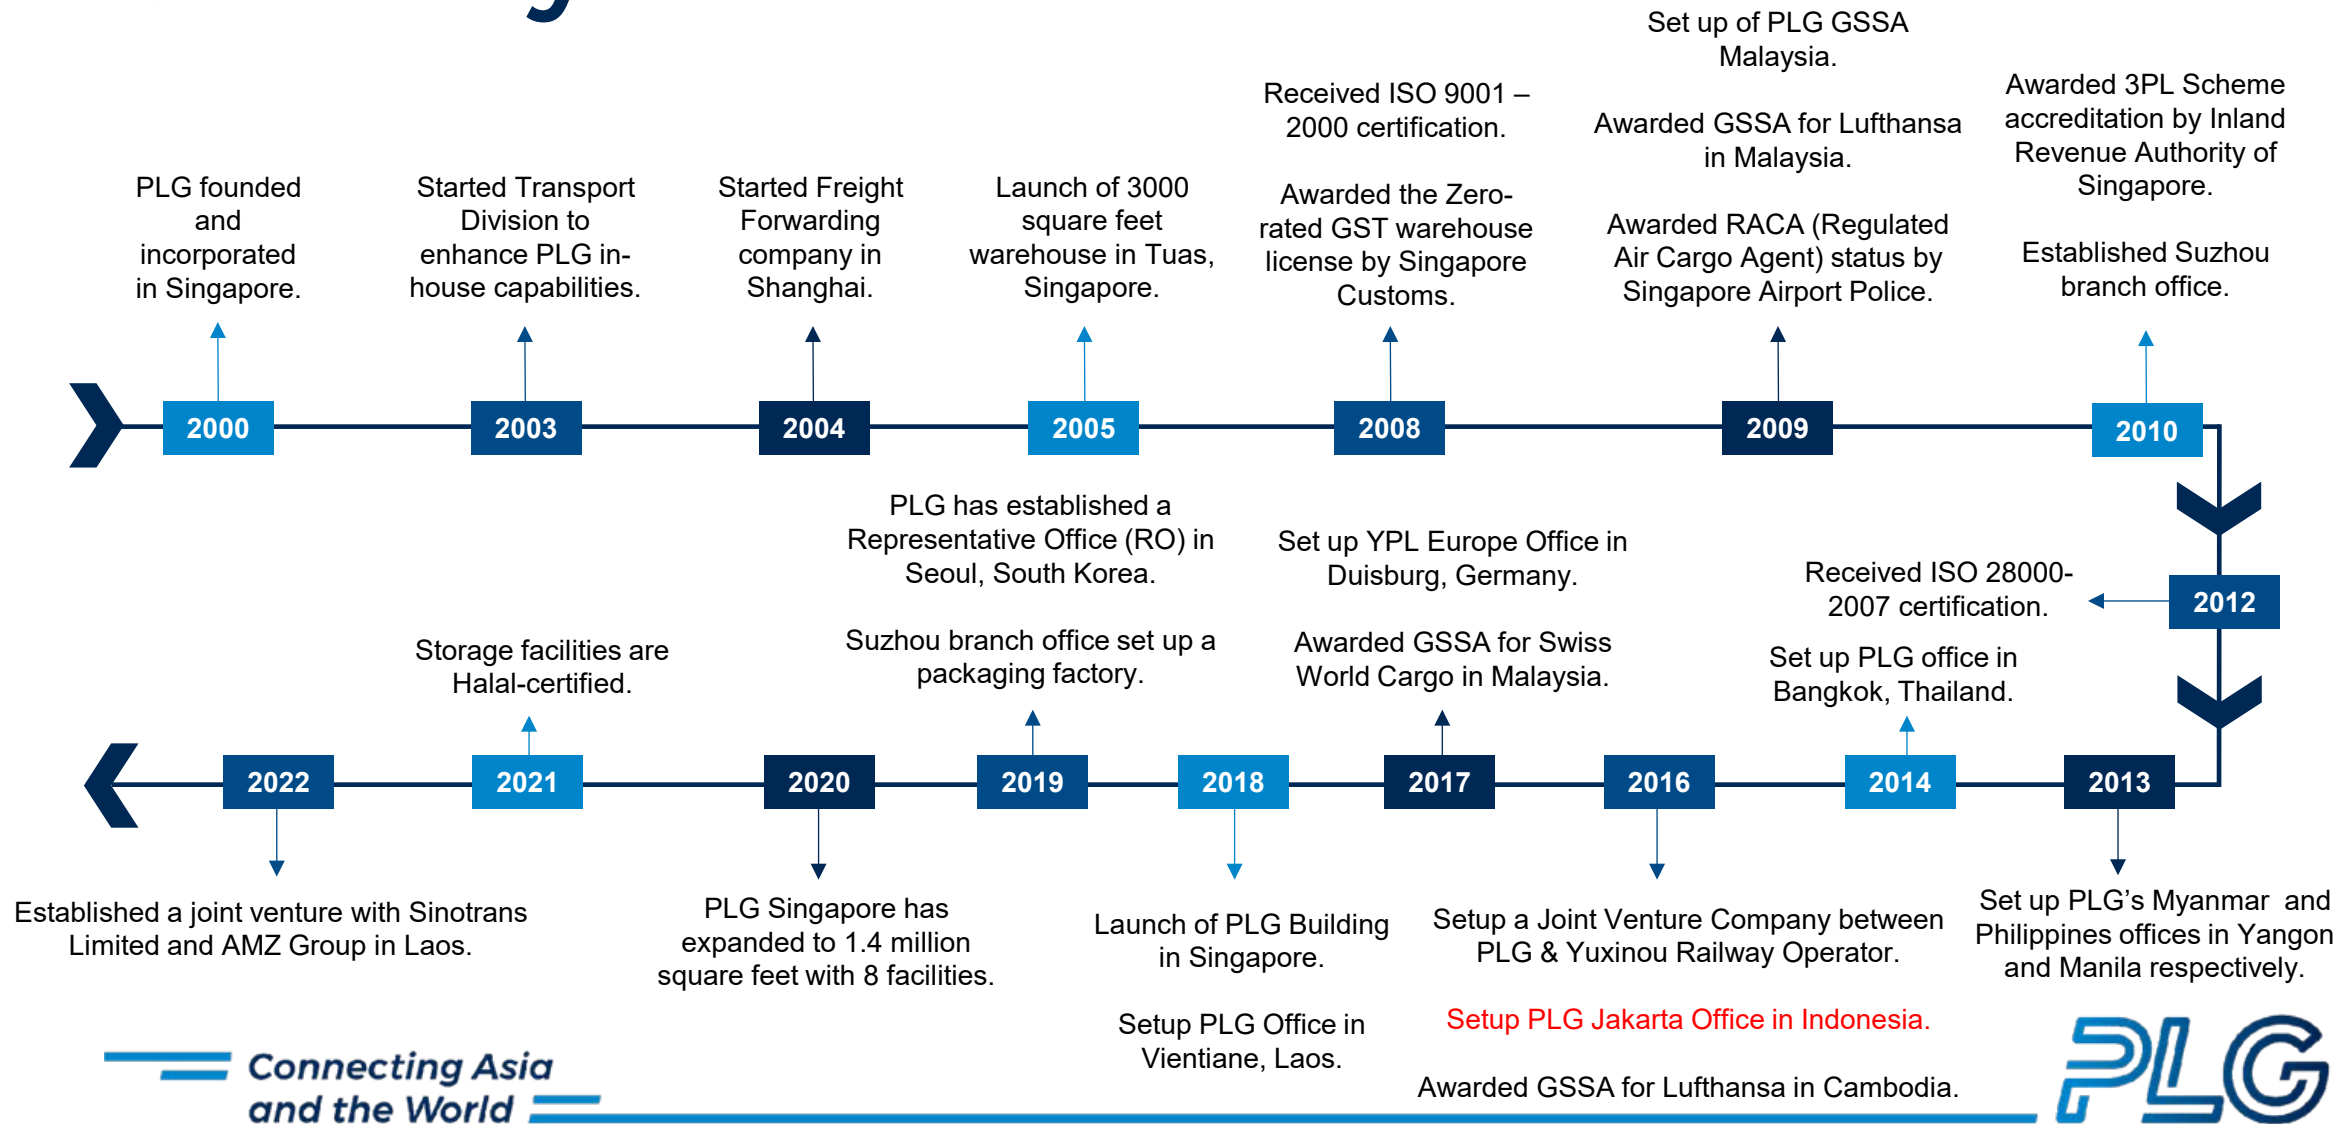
2000
PLG founded and incorporated in Singapore.

2003
Started Transport Division to enhance PLG in-house capabilities.

2004
Started Freight Forwarding company in Shanghai.

2005
Launch of 3000 square feet warehouse in Tuas, Singapore.

2008
Received ISO 9001 – 2000 certification.

Awarded the Zero-rated GST warehouse license by Singapore Customs.

2009
Set up of PLG GSSA Malaysia.

Awarded GSSA for Lufthansa in Malaysia.

Awarded RACA (Regulated Air Cargo Agent) status by Singapore Airport Police.

2010
Awarded 3PL Scheme accreditation by Inland Revenue Authority of Singapore.

Established Suzhou branch office.

2012
Received ISO 28000-2007 certification.

2013
Set up PLG's Myanmar and Philippines offices in Yangon and Manila respectively.

2014
Set up PLG office in Bangkok, Thailand.

2016
Setup a Joint Venture Company between PLG & Yuxinou Railway Operator.

Setup PLG Jakarta Office in Indonesia.

Awarded GSSA for Lufthansa in Cambodia.

2017
Set up YPL Europe Office in Duisburg, Germany.

Awarded GSSA for Swiss World Cargo in Malaysia.

2018
Launch of PLG Building in Singapore.

Setup PLG Office in Vientiane, Laos.

2019
PLG has established a Representative Office (RO) in Seoul, South Korea.

Suzhou branch office set up a packaging factory.

2020
PLG Singapore has expanded to 1.4 million square feet with 8 facilities.

2021
Storage facilities are Halal-certified.

2022
Established a joint venture with Sinotrans Limited and AMZ Group in Laos.

Connecting Asia and the World

PLG